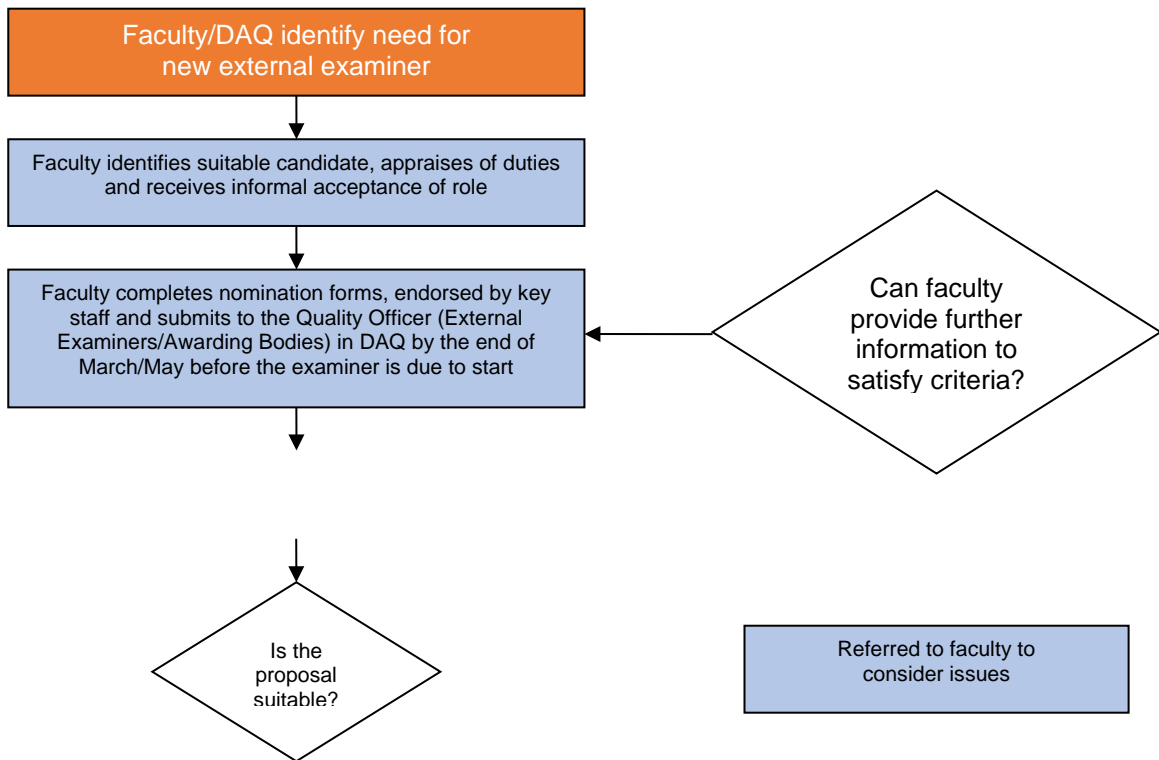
Faculty/DAQ identify need for new external examiner

Faculty identifies suitable candidate, appraises of duties and receives informal acceptance of role

Faculty completes nomination forms, endorsed by key staff and submits to the Quality Officer (External Examiners/Awarding Bodies) in DAQ by the end of March/May before the examiner is due to start

Can faculty provide further information to satisfy criteria?

Is the proposal suitable?

Referred to faculty to consider issues